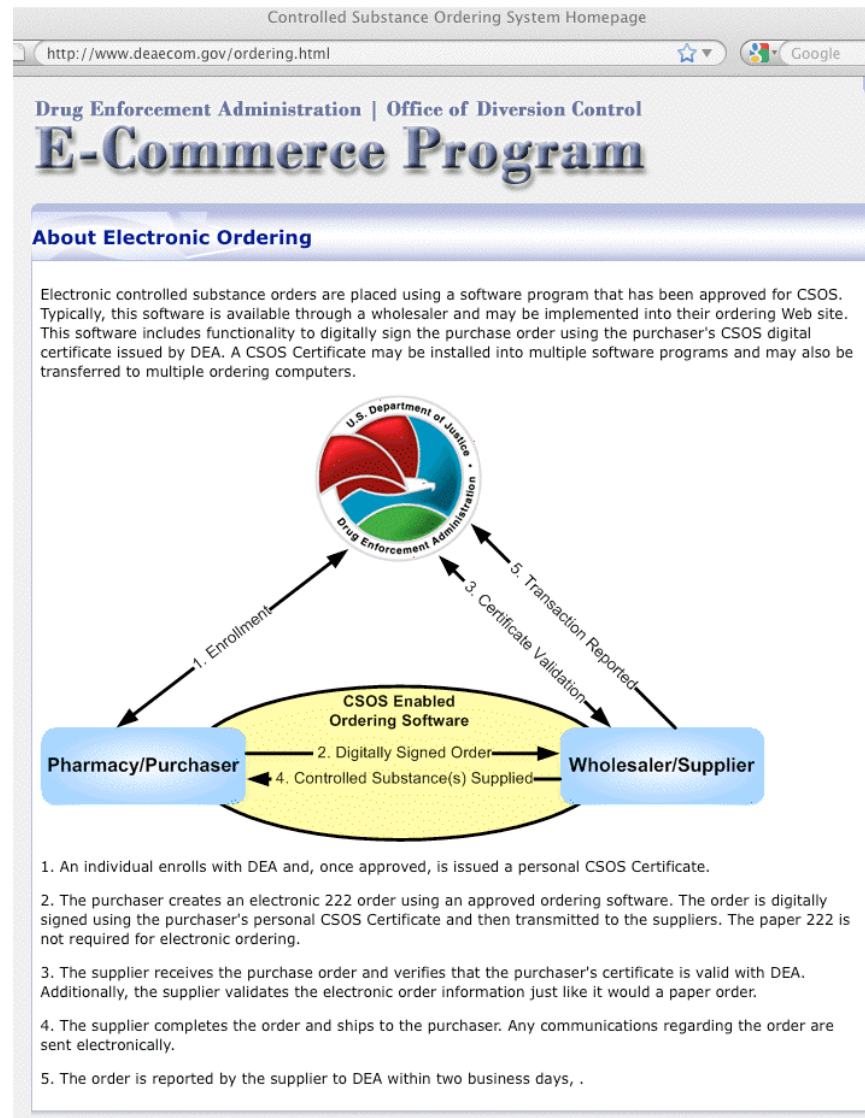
Controlled Substance Ordering System Homepage

http://www.deaecom.gov/ordering.html

Google

Drug Enforcement Administration | Office of Diversion Control

E-Commerce Program

About Electronic Ordering

Electronic controlled substance orders are placed using a software program that has been approved for CSOS. Typically, this software is available through a wholesaler and may be implemented into their ordering Web site. This software includes functionality to digitally sign the purchase order using the purchaser's CSOS digital certificate issued by DEA. A CSOS Certificate may be installed into multiple software programs and may also be transferred to multiple ordering computers.

U.S. Department of Justice • Drug Enforcement Administration

1. Enrollment

3. Certificate Validation

5. Transaction Reported

CSOS Enabled Ordering Software

Pharmacy/Purchaser

2. Digitally Signed Order

4. Controlled Substance(s) Supplied

Wholesaler/Supplier

1. An individual enrolls with DEA and, once approved, is issued a personal CSOS Certificate.

2. The purchaser creates an electronic 222 order using an approved ordering software. The order is digitally signed using the purchaser's personal CSOS Certificate and then transmitted to the suppliers. The paper 222 is not required for electronic ordering.

3. The supplier receives the purchase order and verifies that the purchaser's certificate is valid with DEA. Additionally, the supplier validates the electronic order information just like it would a paper order.

4. The supplier completes the order and ships to the purchaser. Any communications regarding the order are sent electronically.

5. The order is reported by the supplier to DEA within two business days, .